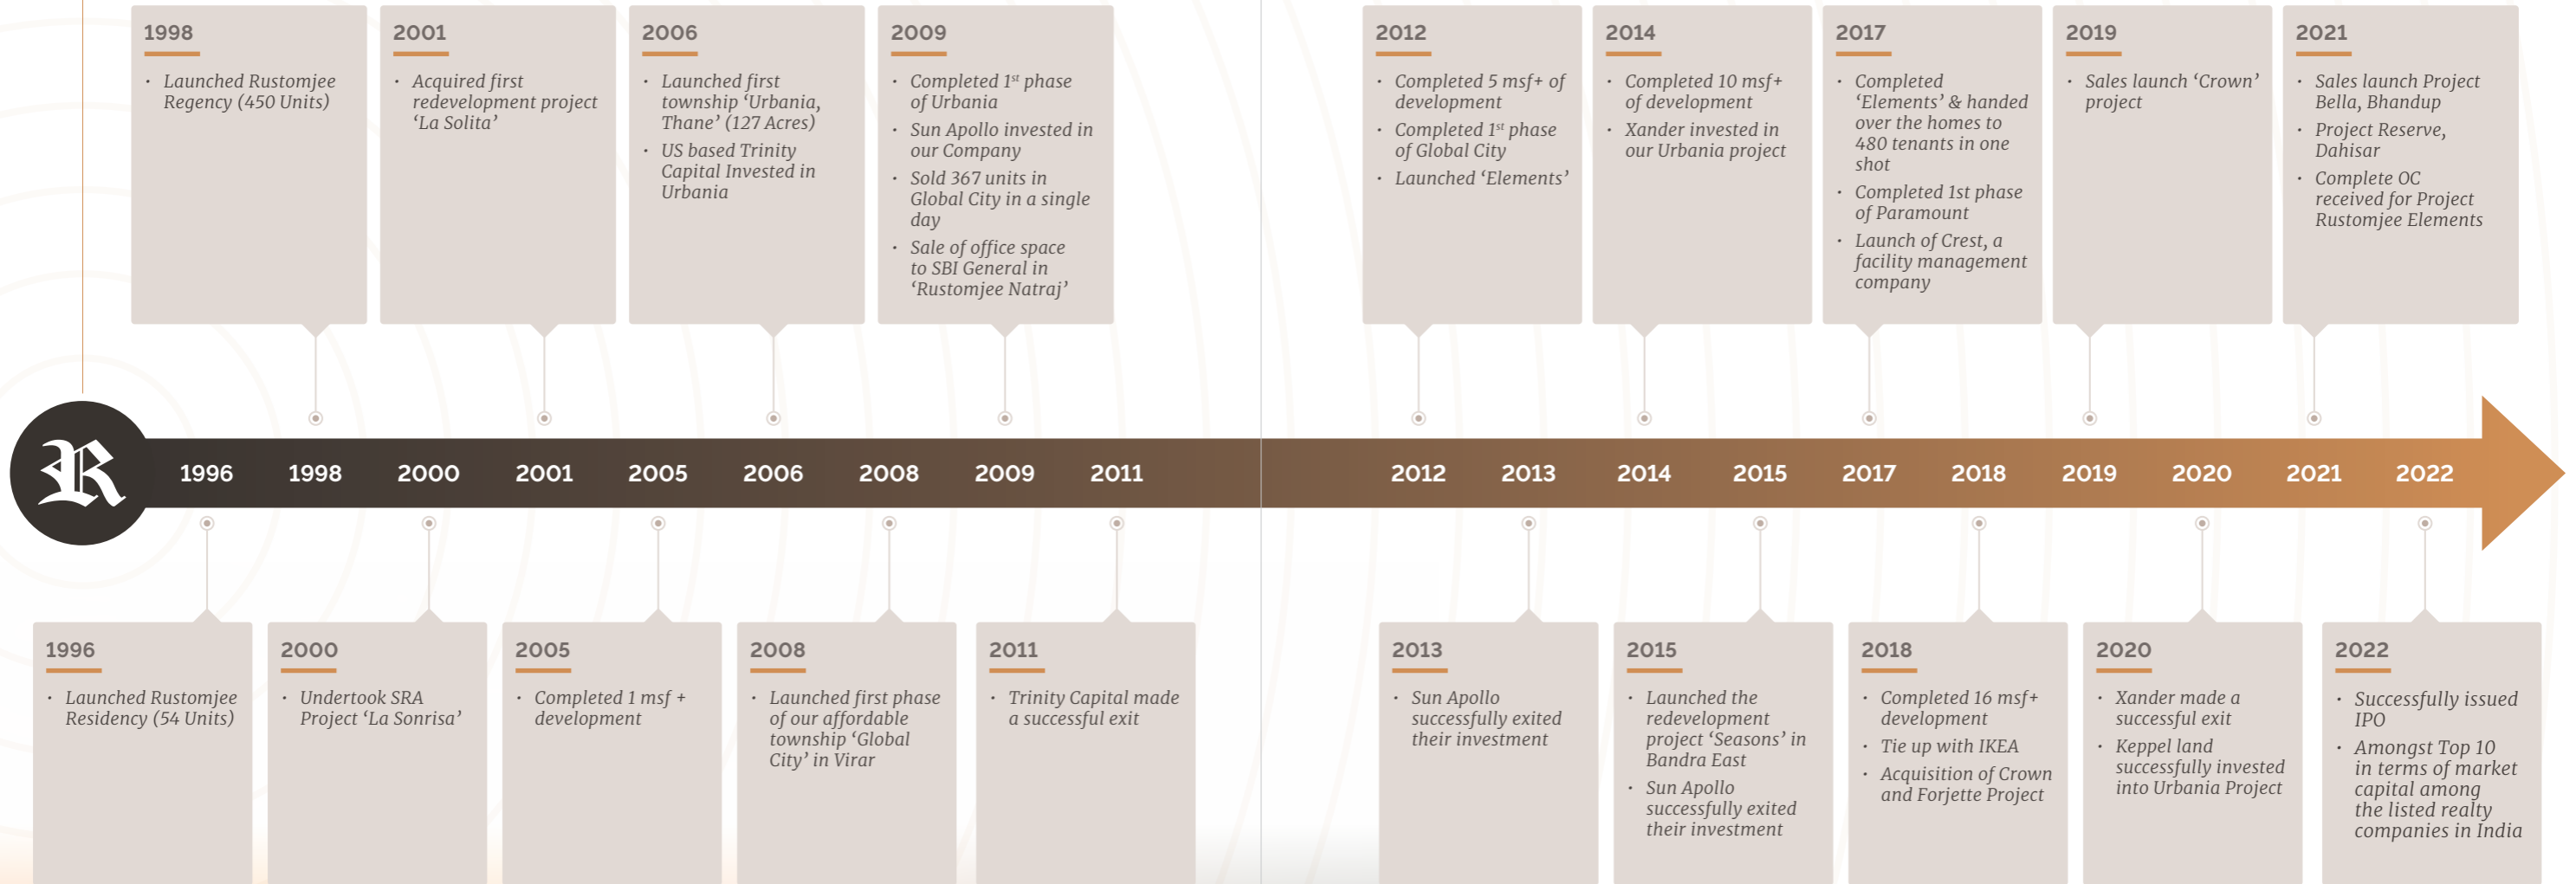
1998
- Launched Rustomjee Regency (450 Units)

2001
- Acquired first redevelopment project ‘La Solita’

2006
- Launched first township ‘Urbania, Thane’ (127 Acres)
- US based Trinity Capital Invested in Urbania

2009
- Completed $1^{st}$ phase of Urbania
- Sun Apollo invested in our Company
- Sold 367 units in Global City in a single day
- Sale of office space to SBI General in ‘Rustomjee Natraj’

2012
- Completed 5 msf+ of development
- Completed $1^{st}$ phase of Global City
- Launched ‘Elements’

2014
- Completed 10 msf+ of development
- Xander invested in our Urbania project

2017
- Completed ‘Elements’ & handed over the homes to 480 tenants in one shot
- Completed 1st phase of Paramount
- Launch of Crest, a facility management company

2019
- Sales launch ‘Crown’ project

2021
- Sales launch Project Bella, Bhandup
- Project Reserve, Dahisar
- Complete OC received for Project Rustomjee Elements

R

1996 1998 2000 2001 2005 2006 2008 2009 2011 2012 2013 2014 2015 2017 2018 2019 2020 2021 2022

1996
- Launched Rustomjee Residency (54 Units)

2000
- Undertook SRA Project ‘La Sonrisa’

2005
- Completed 1 msf + development

2008
- Launched first phase of our affordable township ‘Global City’ in Virar

2011
- Trinity Capital made a successful exit

2013
- Sun Apollo successfully exited their investment

2015
- Launched the redevelopment project ‘Seasons’ in Bandra East
- Sun Apollo successfully exited their investment

2018
- Completed 16 msf+ development
- Tie up with IKEA
- Acquisition of Crown and Forjette Project

2020
- Xander made a successful exit
- Keppel land successfully invested into Urbania Project

2022
- Successfully issued IPO
- Amongst Top 10 in terms of market capital among the listed realty companies in India